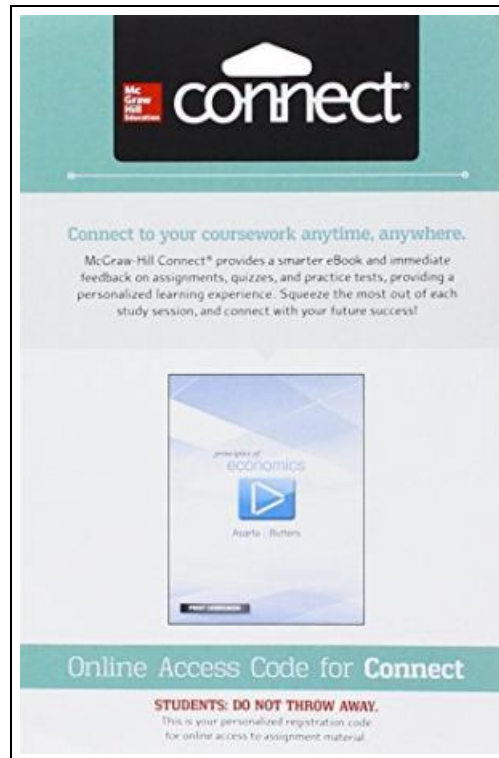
Mc Graw Hill Education

connect

Connect to your coursework anytime, anywhere.

McGraw-Hill Connect® provides a smarter eBook and immediate feedback on assignments, quizzes, and practice tests, providing a personalized learning experience. Squeeze the most out of each study session, and connect with your future success!

principles of economics

Asarta | Butters

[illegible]

Online Access Code for Connect

STUDENTS: DO NOT THROW AWAY.
This is your personalized registration code for online access to assignment material.